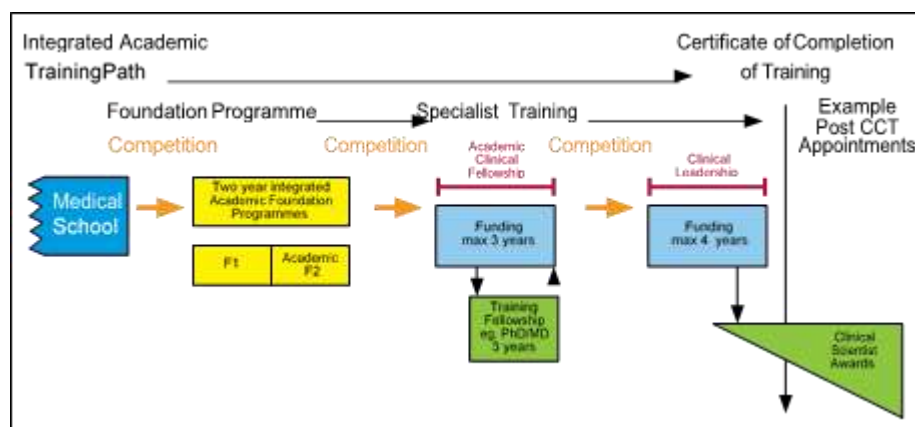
Integrated Academic TrainingPath

Certificate of Completion of Training

Foundation Programme

Specialist Training

Example Post CCT Appointments

Competition

Competition

Competition

Academic Clinical Fellowship

Clinical Leadership

Medical School

Two year integrated Academic Foundation Programmes

| F1 | Academic F2 |
|---|---|

Funding max 3 years

Funding max 4 years

Training Fellowship eg. PhD/MD 3 years

Clinical Scientist Awards